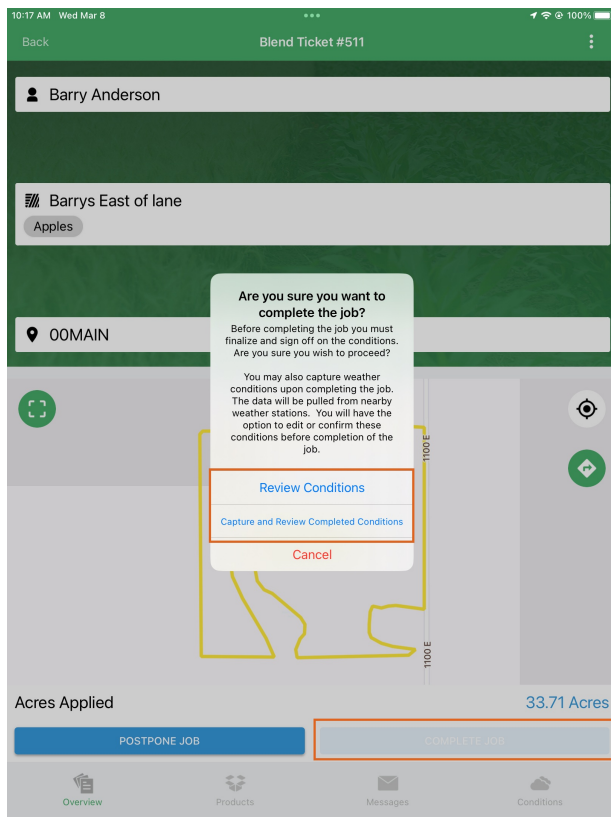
10:17 AM Wed Mar 8
100%

Back
Blend Ticket #511

Barry Anderson

Barrys East of lane
Apples

00MAIN

Are you sure you want to complete the job?
Before completing the job you must finalize and sign off on the conditions. Are you sure you wish to proceed?

You may also capture weather conditions upon completing the job. The data will be pulled from nearby weather stations. You will have the option to edit or confirm these conditions before completion of the job.

Review Conditions
Capture and Review Completed Conditions
Cancel

1100 E
1100 E

Acres Applied
33.71 Acres

POSTPONE JOB
COMPLETE JOB

Overview
Products
Messages
Conditions